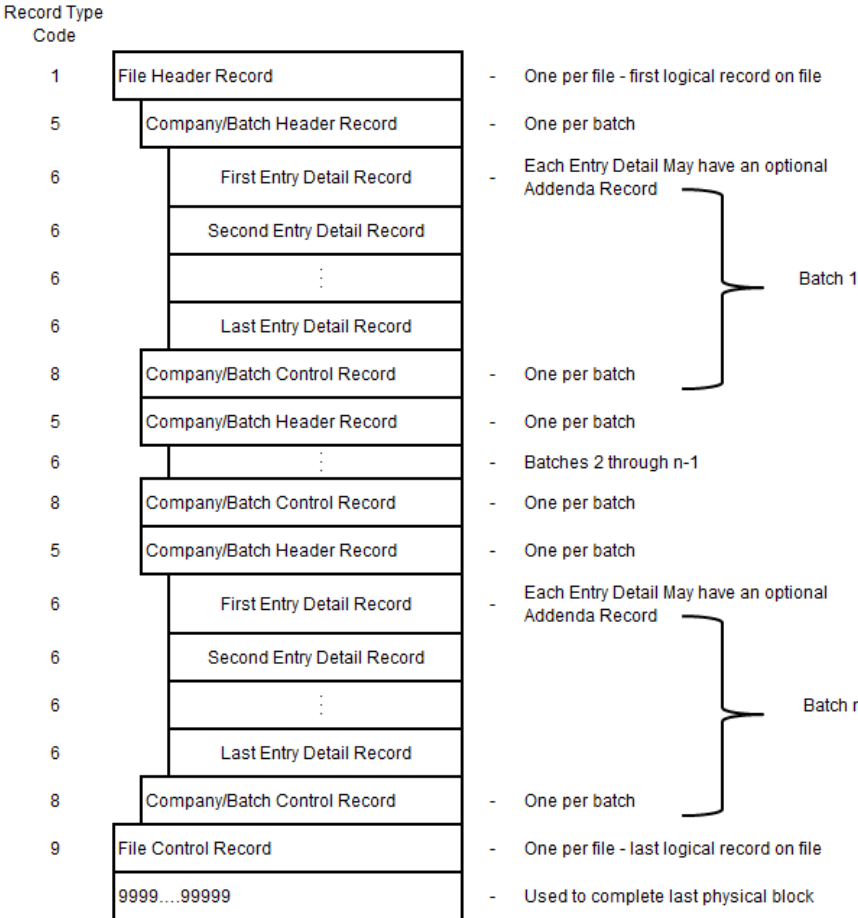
Record Type Code

1 File Header Record - One per file - first logical record on file

5 Company/Batch Header Record - One per batch

6 First Entry Detail Record - Each Entry Detail May have an optional Addenda Record

6 Second Entry Detail Record

6 ⋮

6 Last Entry Detail Record

8 Company/Batch Control Record - One per batch

Batch 1

5 Company/Batch Header Record - One per batch

6 ⋮ - Batches 2 through n-1

8 Company/Batch Control Record - One per batch

5 Company/Batch Header Record - One per batch

6 First Entry Detail Record - Each Entry Detail May have an optional Addenda Record

6 Second Entry Detail Record

6 ⋮

6 Last Entry Detail Record

8 Company/Batch Control Record - One per batch

Batch n

9 File Control Record - One per file - last logical record on file

9999....99999 - Used to complete last physical block